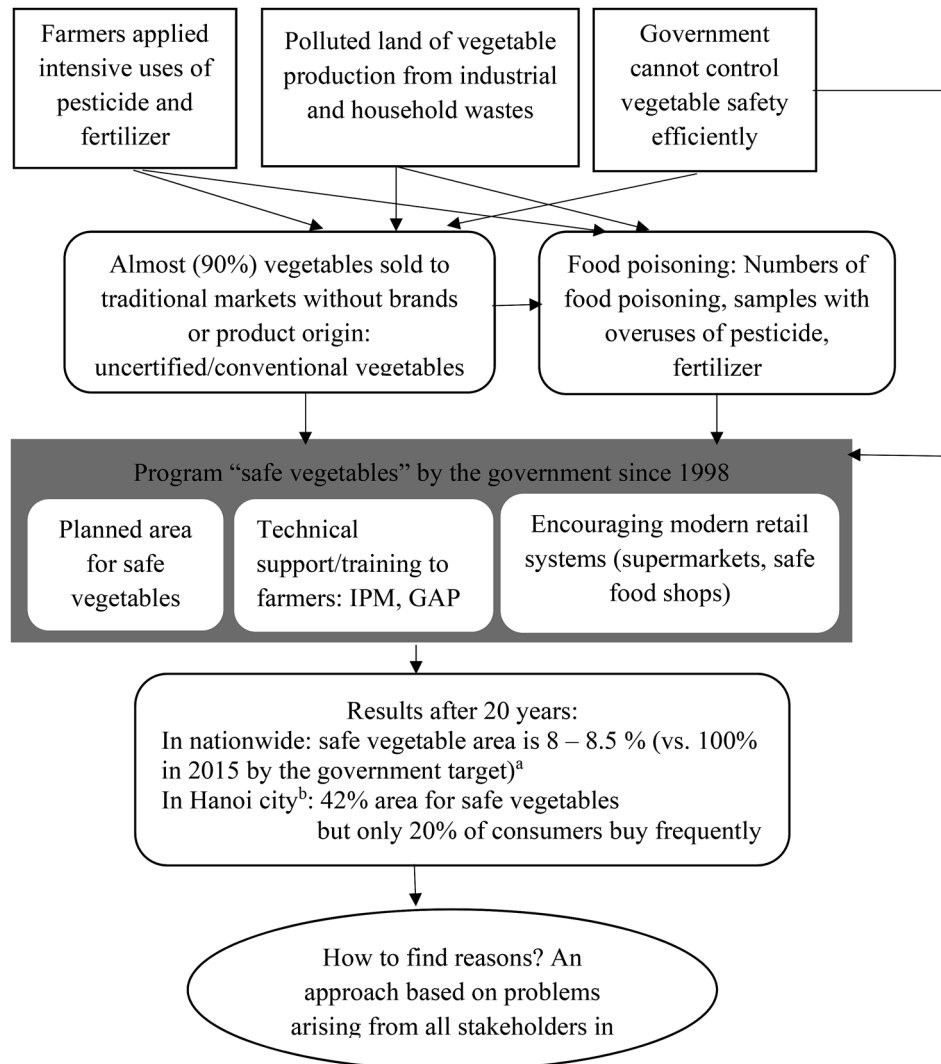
Farmers applied intensive uses of pesticide and fertilizer

Polluted land of vegetable production from industrial and household wastes

Government cannot control vegetable safety efficiently

Almost (90%) vegetables sold to traditional markets without brands or product origin: uncertified/conventional vegetables

Food poisoning: Numbers of food poisoning, samples with overuses of pesticide, fertilizer

Program "safe vegetables" by the government since 1998

Planned area for safe vegetables

Technical support/training to farmers: IPM, GAP

Encouraging modern retail systems (supermarkets, safe food shops)

Results after 20 years:
In nationwide: safe vegetable area is 8 – 8.5 % (vs. 100% in 2015 by the government target)$^a$
In Hanoi city$^b$: 42% area for safe vegetables but only 20% of consumers buy frequently

How to find reasons? An approach based on problems arising from all stakeholders in